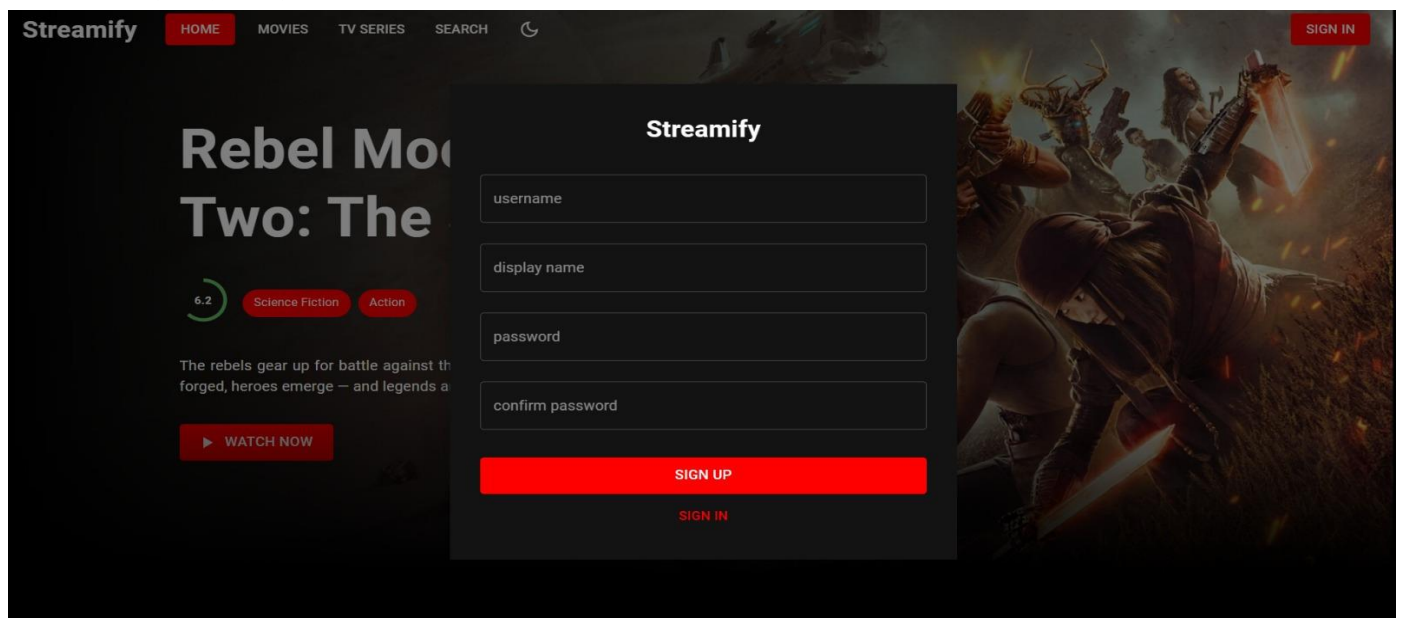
Streamify HOME MOVIES TV SERIES SEARCH SIGN IN

Rebel Mo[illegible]
Two: The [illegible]

6.2 Science Fiction Action

The rebels gear up for battle against th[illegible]
forged, heroes emerge — and legends a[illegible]

▶ WATCH NOW

Streamify

username

display name

password

confirm password

SIGN UP

SIGN IN